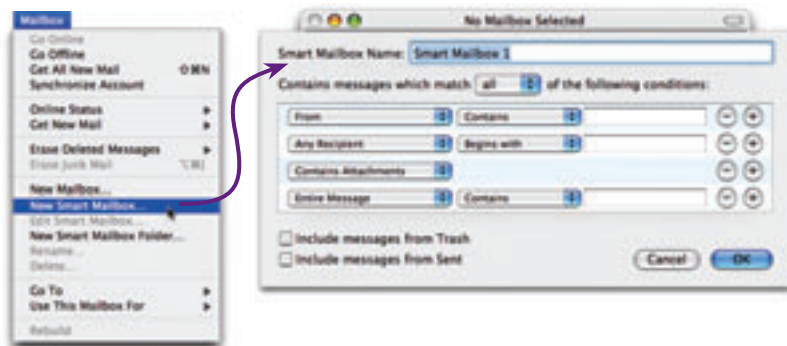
Mailbox
Go Online
Go Offline
Get All New Mail ⇧⌘N
Synchronize Account
Online Status
Get New Mail
Erase Deleted Messages
Erase Junk Mail ⌥⌘J
New Mailbox...
New Smart Mailbox...
Edit Smart Mailbox...
New Smart Mailbox Folder...
Rename...
Delete...
Go To
Use This Mailbox For
Rebuild

No Mailbox Selected
Smart Mailbox Name: Smart Mailbox 1
Contains messages which match all of the following conditions:
From Contains
Any Recipient Begins with
Contains Attachments
Entire Message Contains
Include messages from Trash
Include messages from Sent
Cancel OK